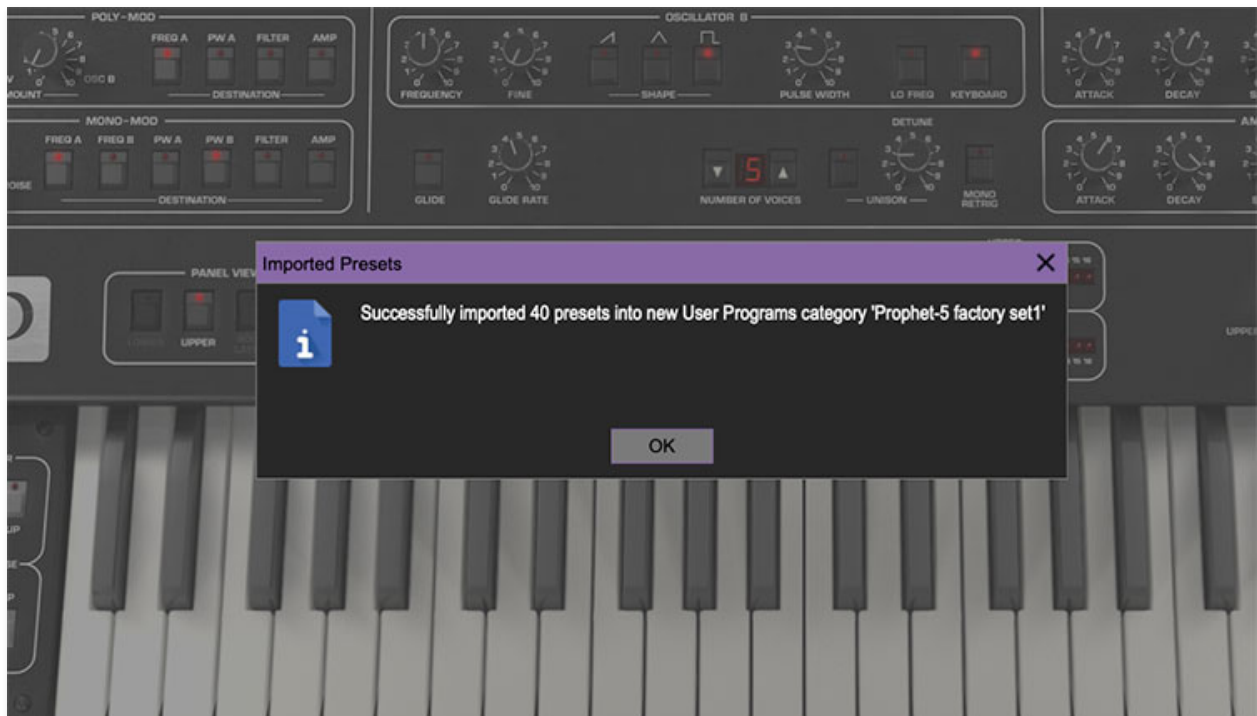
POLY-MOD

OSC B

AMOUNT

FREQ A

PW A

FILTER

AMP

DESTINATION

OSCILLATOR B

FREQUENCY

FINE

SHAPE

PULSE WIDTH

LO FREQ

KEYBOARD

ATTACK

DECAY

MONO-MOD

NOISE

FREQ A

FREQ B

PW A

PW B

FILTER

AMP

DESTINATION

GLIDE

GLIDE RATE

5

NUMBER OF VOICES

DETUNE

UNISON

MONO RETRIG

ATTACK

DECAY

PANEL VIEW

UPPER

UPPER

Imported Presets

Successfully imported 40 presets into new User Programs category 'Prophet-5 factory set1'

OK